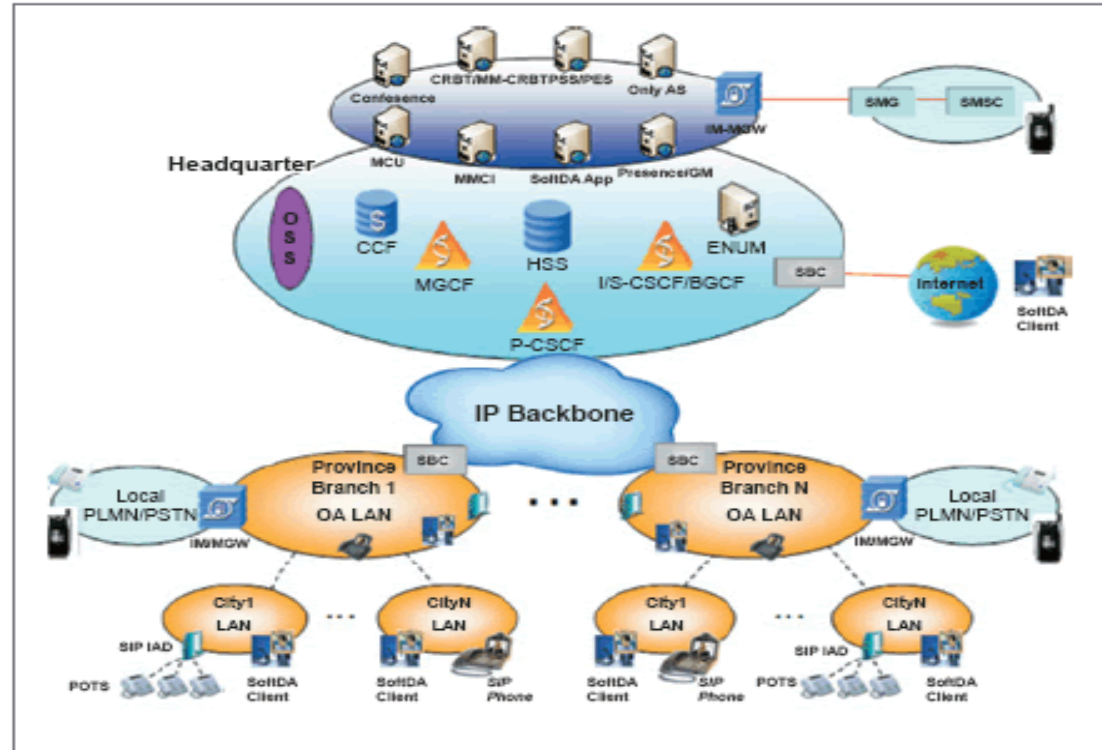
CRBT/MM-CRBT PSS/PES
Only AS
Confesence
IM-MGW
SMG
SMSC
MCU
MMCI
SoftDA App
Presence/GM
Headquarter
OSS
CCF
HSS
ENUM
MGCF
I/S-CSCF/BGCF
SBC
Internet
SoftDA Client
P-CSCF
IP Backbone
SBC
SBC
Province Branch 1
OA LAN
Province Branch N
OA LAN
Local PLMN/PSTN
Local PLMN/PSTN
IM/MGW
IM/MGW
• • •
City1 LAN
CityN LAN
City1 LAN
CityN LAN
SIP IAD
POTS
SoftDA Client
SoftDA Client
SIP Phone
SoftDA Client
SIP Phone
SIP IAD
POTS
SoftDA Client